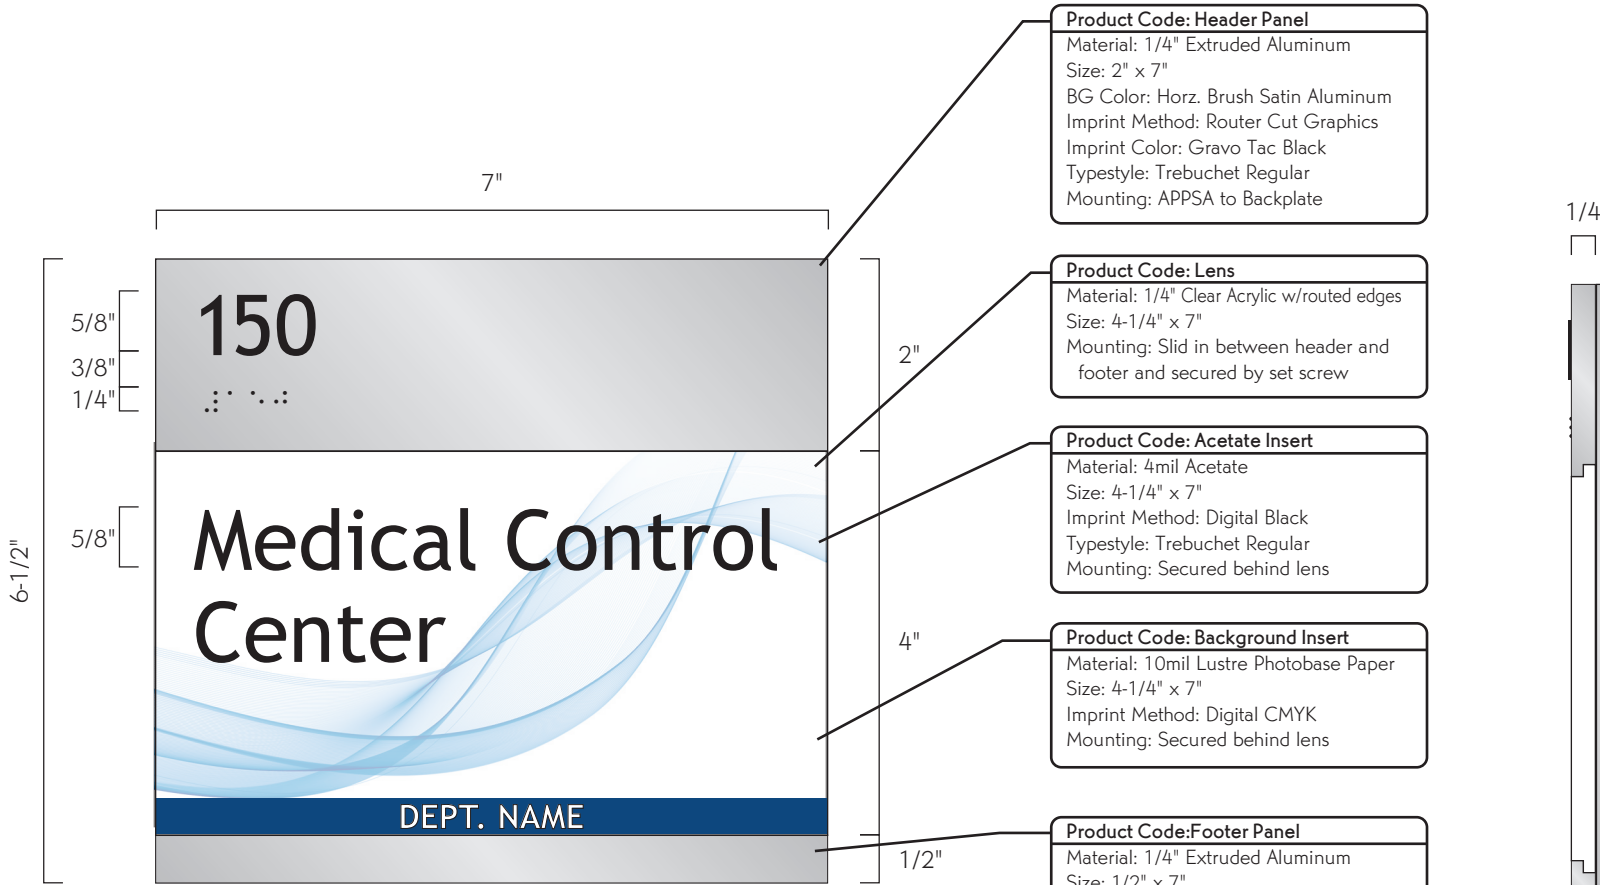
7"

5/8"
3/8"
1/4"

150

5/8"

6-1/2"

Medical Control Center

DEPT. NAME

2"

4"

1/2"

Product Code: Header Panel
Material: 1/4" Extruded Aluminum
Size: 2" x 7"
BG Color: Horz. Brush Satin Aluminum
Imprint Method: Router Cut Graphics
Imprint Color: Gravo Tac Black
Typestyle: Trebuchet Regular
Mounting: APPSA to Backplate

Product Code: Lens
Material: 1/4" Clear Acrylic w/routed edges
Size: 4-1/4" x 7"
Mounting: Slid in between header and footer and secured by set screw

Product Code: Acetate Insert
Material: 4mil Acetate
Size: 4-1/4" x 7"
Imprint Method: Digital Black
Typestyle: Trebuchet Regular
Mounting: Secured behind lens

Product Code: Background Insert
Material: 10mil Lustre Photobase Paper
Size: 4-1/4" x 7"
Imprint Method: Digital CMYK
Mounting: Secured behind lens

Product Code:Footer Panel
Material: 1/4" Extruded Aluminum
Size: 1/2" x 7"

1/4